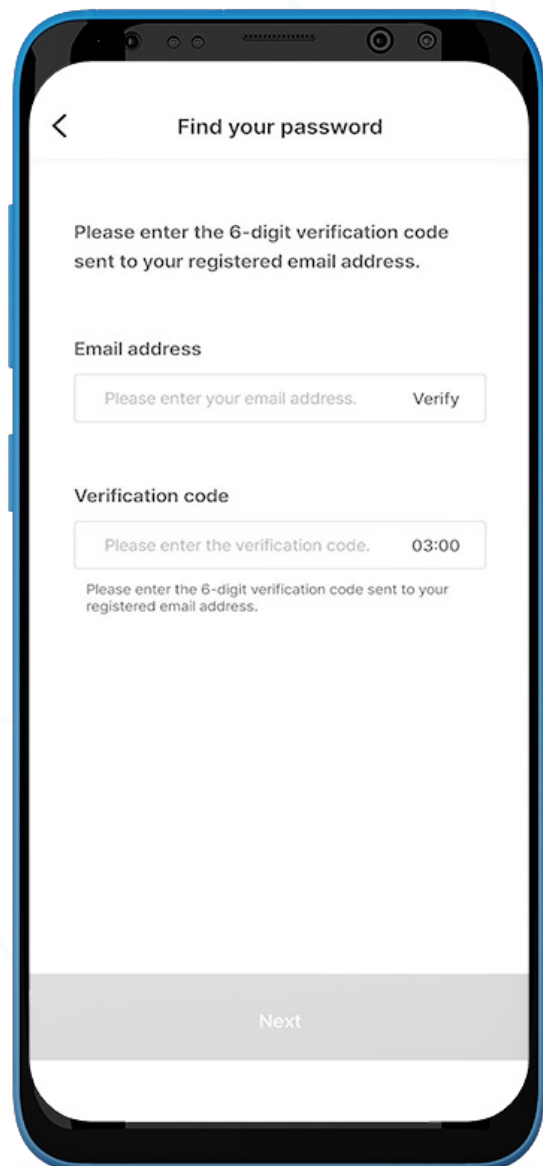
Find your password

Please enter the 6-digit verification code sent to your registered email address.

Email address

Please enter your email address.

Verify

Verification code

Please enter the verification code.

03:00

Please enter the 6-digit verification code sent to your registered email address.

Next